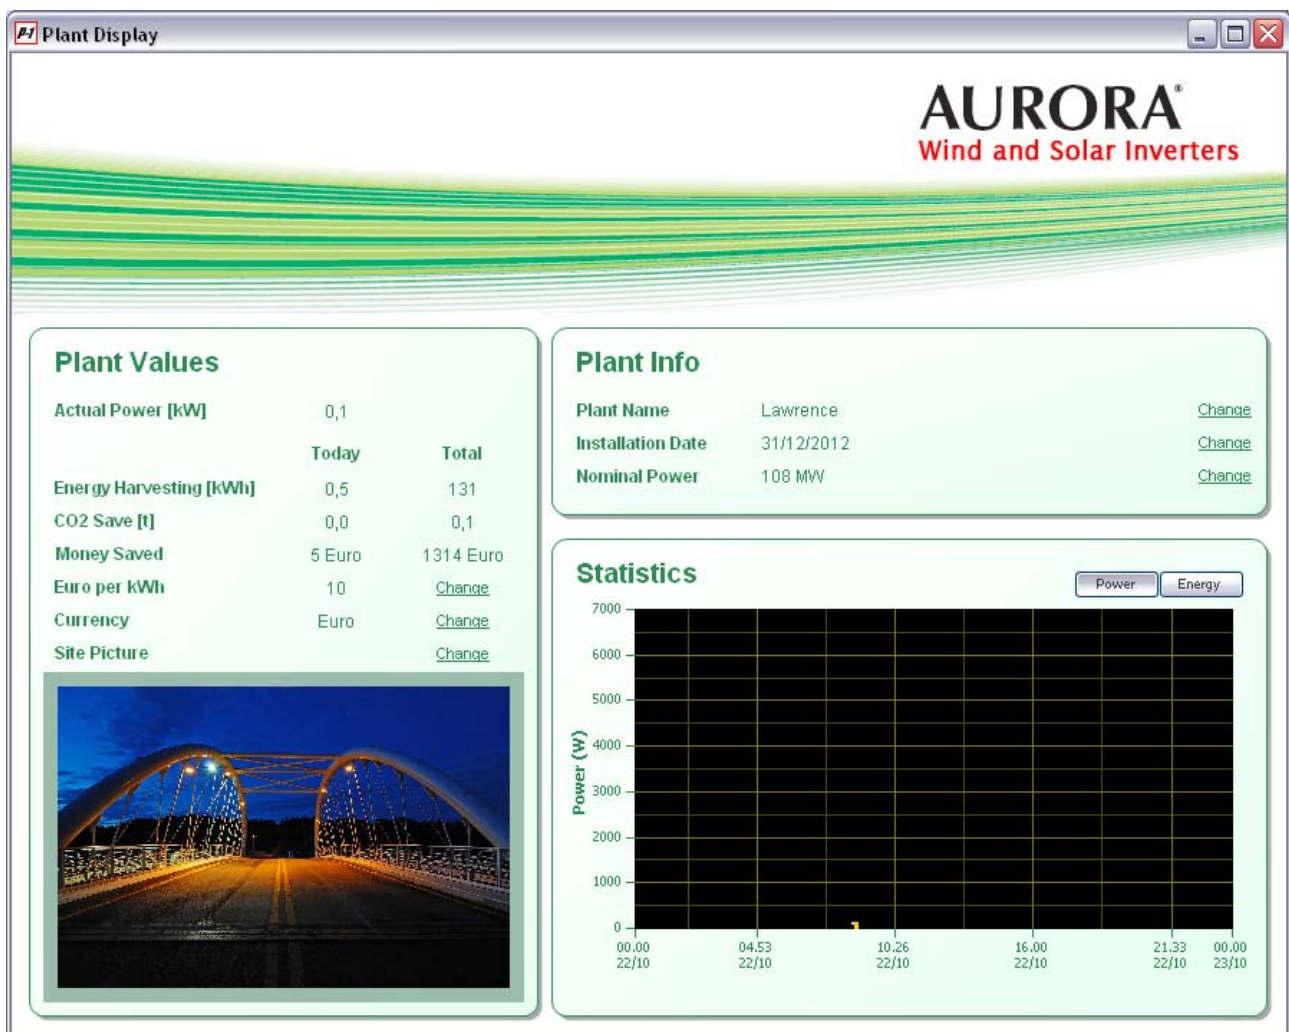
Plant Display

AURORA®
Wind and Solar Inverters

Plant Values

| | Today | Total |
|---|---|---|
| Actual Power [kW] | 0,1 | |
| Energy Harvesting [kWh] | 0,5 | 131 |
| CO2 Save [t] | 0,0 | 0,1 |
| Money Saved | 5 Euro | 1314 Euro |
| Euro per kWh | 10 | Change |
| Currency | Euro | Change |
| Site Picture | | Change |

Plant Info

| | | |
|---|---|---|
| Plant Name | Lawrence | Change |
| Installation Date | 31/12/2012 | Change |
| Nominal Power | 108 MW | Change |

Statistics

Power Energy

Power (W)

7000
6000
5000
4000
3000
2000
1000
0

00.00 22/10
04.53 22/10
10.26 22/10
16.00 22/10
21.33 22/10
00.00 23/10